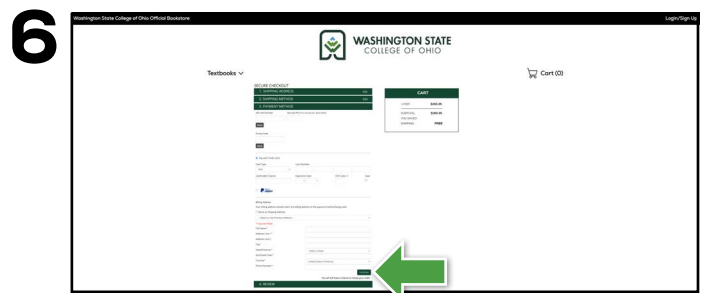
6

Washington State College of Ohio Official Bookstore

Login/Sign Up

WASHINGTON STATE
COLLEGE OF OHIO

Textbooks

Cart (0)

SECURE CHECKOUT
1. SHIPPING ADDRESS
2. SHIPPING METHOD
3. PAYMENT METHOD

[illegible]

CART

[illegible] $360.95
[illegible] $360.95
SHIPPING FREE

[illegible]

4. REVIEW